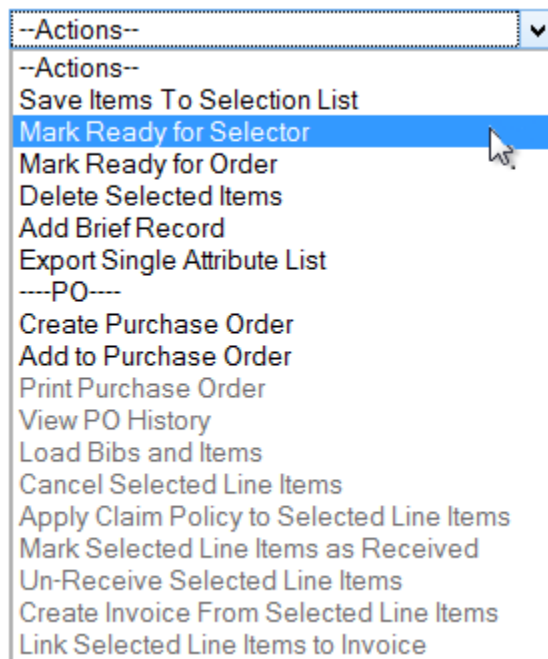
--Actions--

--Actions--
Save Items To Selection List
Mark Ready for Selector
Mark Ready for Order
Delete Selected Items
Add Brief Record
Export Single Attribute List
----PO----
Create Purchase Order
Add to Purchase Order
Print Purchase Order
View PO History
Load Bibs and Items
Cancel Selected Line Items
Apply Claim Policy to Selected Line Items
Mark Selected Line Items as Received
Un-Receive Selected Line Items
Create Invoice From Selected Line Items
Link Selected Line Items to Invoice